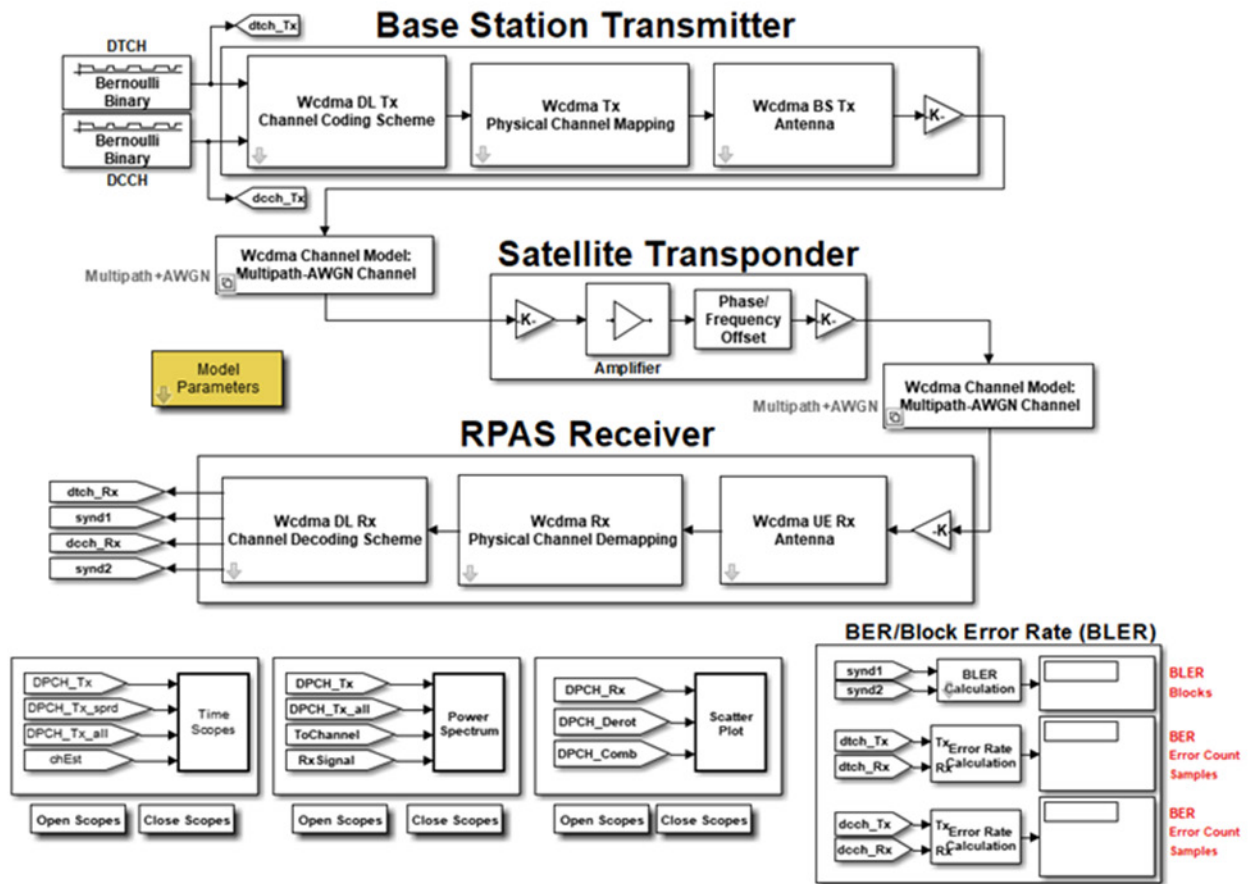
Base Station Transmitter

dtch_Tx

DTCH

Bernoulli Binary

Bernoulli Binary

DCCH

Wcdma DL Tx Channel Coding Scheme

Wcdma Tx Physical Channel Mapping

Wcdma BS Tx Antenna

-K-

dcch_Tx

Wcdma Channel Model: Multipath-AWGN Channel

Multipath+AWGN

Satellite Transponder

-K-

Amplifier

Phase/ Frequency Offset

-K-

Model Parameters

Wcdma Channel Model: Multipath-AWGN Channel

Multipath+AWGN

RPAS Receiver

dtch_Rx

synd1

dcch_Rx

synd2

Wcdma DL Rx Channel Decoding Scheme

Wcdma Rx Physical Channel Demapping

Wcdma UE Rx Antenna

-K-

DPCH_Tx

DPCH_Tx_sprd

DPCH_Tx_all

chEst

Time Scopes

Open Scopes

Close Scopes

DPCH_Tx

DPCH_Tx_all

ToChannel

Rx Signal

Power Spectrum

Open Scopes

Close Scopes

DPCH_Rx

DPCH_Derot

DPCH_Comb

Scatter Plot

Open Scopes

Close Scopes

BER/Block Error Rate (BLER)

synd1

synd2

BLER Calculation

BLER

Blocks

dtch_Tx

dtch_Rx

Tx

Rx

Error Rate Calculation

BER

Error Count

Samples

dcch_Tx

dcch_Rx

Tx

Rx

Error Rate Calculation

BER

Error Count

Samples